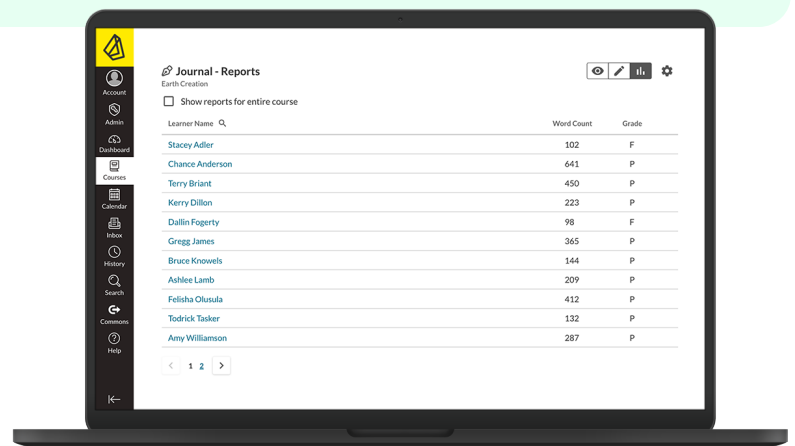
Account
Admin
Dashboard
Courses
Calendar
Inbox
History
Search
Commons
Help

Journal - Reports
Earth Creation

Show reports for entire course

| Learner Name | Word Count | Grade |
|---|---|---|
| Stacey Adler | 102 | F |
| Chance Anderson | 641 | P |
| Terry Briant | 450 | P |
| Kerry Dillon | 223 | P |
| Dallin Fogerty | 98 | F |
| Gregg James | 365 | P |
| Bruce Knowels | 144 | P |
| Ashlee Lamb | 209 | P |
| Felisha Olusula | 412 | P |
| Todrick Tasker | 132 | P |
| Amy Williamson | 287 | P |

1 2